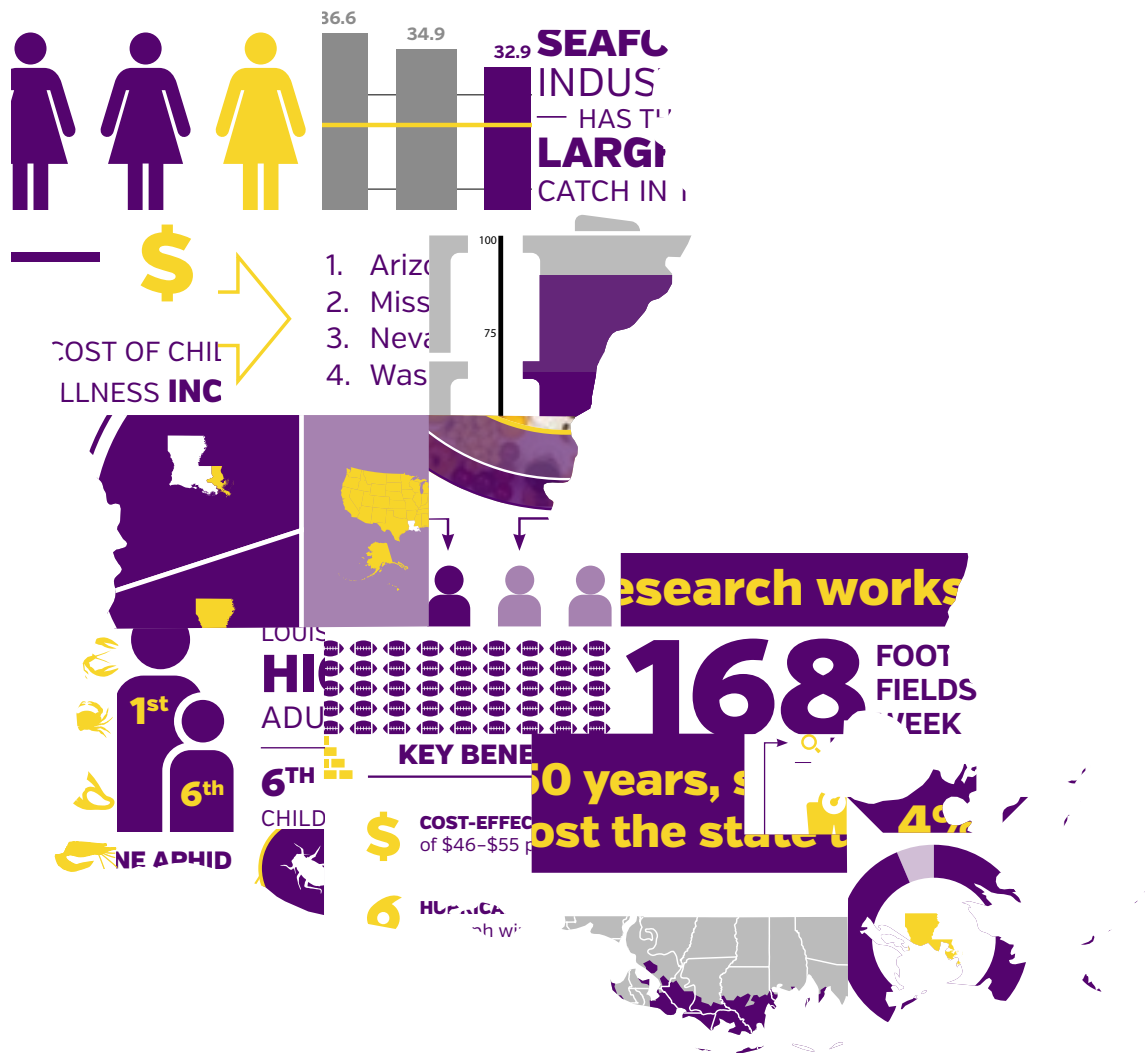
36.6
34.9
32.9
SEAFO
INDUS
HAS T
LARG
CATCH IN

$
COST OF CHIL
LLNESS INC

1. Arizo
2. Miss
3. Neva
4. Was

100
75

esearch works

1st
6th

NE APHID

LOUIS
HI
ADU
6TH
CHILD

KEY BENE
COST-EFFEC
of $46–$55 p
HURRICA
ph wi

168
FOOT
FIELDS
WEEK

50 years, s
ost the state

4%